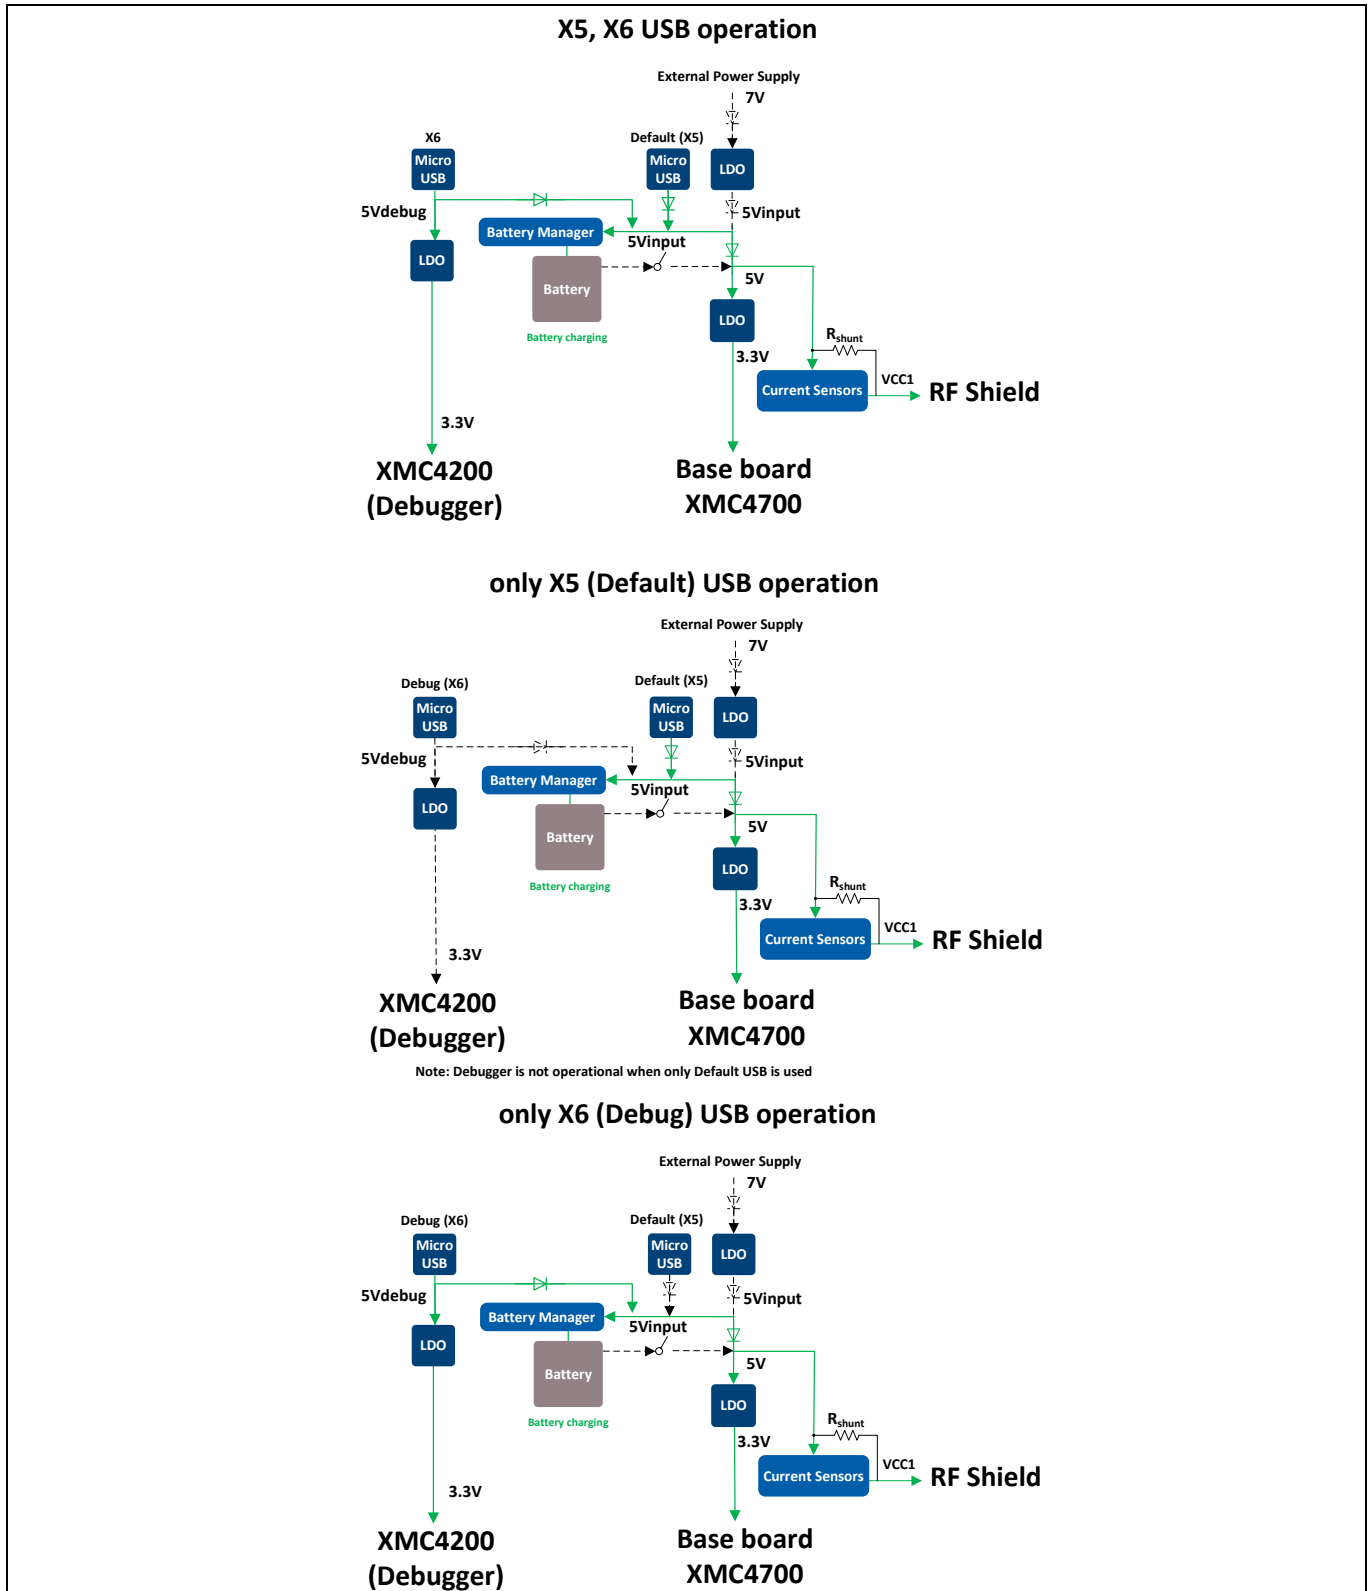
X5, X6 USB operation

External Power Supply
7V
X6
Micro USB
Default (X5)
Micro USB
LDO
5Vdebug
5Vinput
Battery Manager
5Vinput
LDO
Battery
5V
Battery charging
LDO
$R_{shunt}$
3.3V
VCC1
Current Sensors
RF Shield
3.3V
XMC4200 (Debugger)
Base board XMC4700

only X5 (Default) USB operation

External Power Supply
7V
Debug (X6)
Micro USB
Default (X5)
Micro USB
LDO
5Vdebug
5Vinput
Battery Manager
5Vinput
LDO
Battery
5V
Battery charging
LDO
$R_{shunt}$
3.3V
VCC1
Current Sensors
RF Shield
3.3V
XMC4200 (Debugger)
Base board XMC4700
Note: Debugger is not operational when only Default USB is used

only X6 (Debug) USB operation

External Power Supply
7V
Debug (X6)
Micro USB
Default (X5)
Micro USB
LDO
5Vdebug
5Vinput
Battery Manager
5Vinput
LDO
Battery
5V
Battery charging
LDO
$R_{shunt}$
3.3V
VCC1
Current Sensors
RF Shield
3.3V
XMC4200 (Debugger)
Base board XMC4700